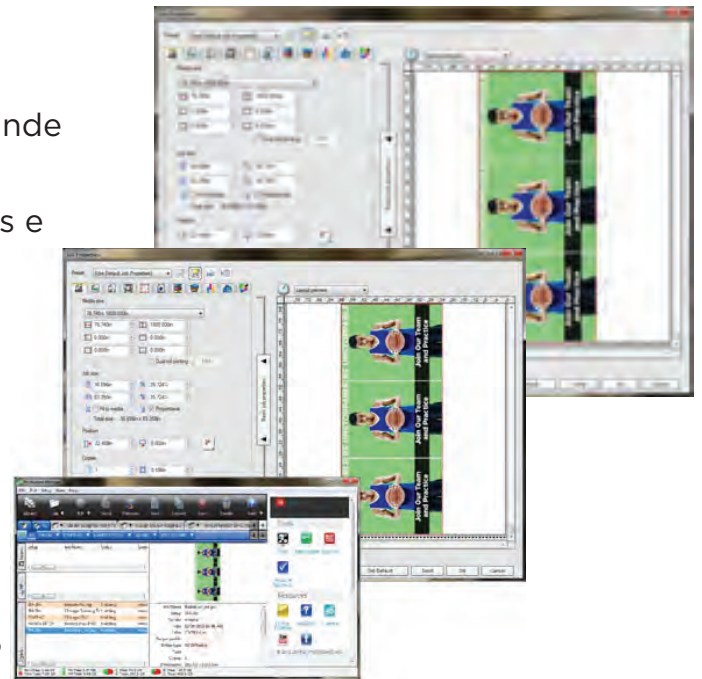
nde

s e

Join Our Team and Practice

Join Our Team and Practice

Join Our Team and Practice

Join Our Team and Practice

Join Our Team and Practice

Join Our Team and Practice

Job Properties

Preset

Media size

Job size

Position

Copies

Layout preview

Basic job properties

Tools

Resources

Get Default

Save

OK

Cancel